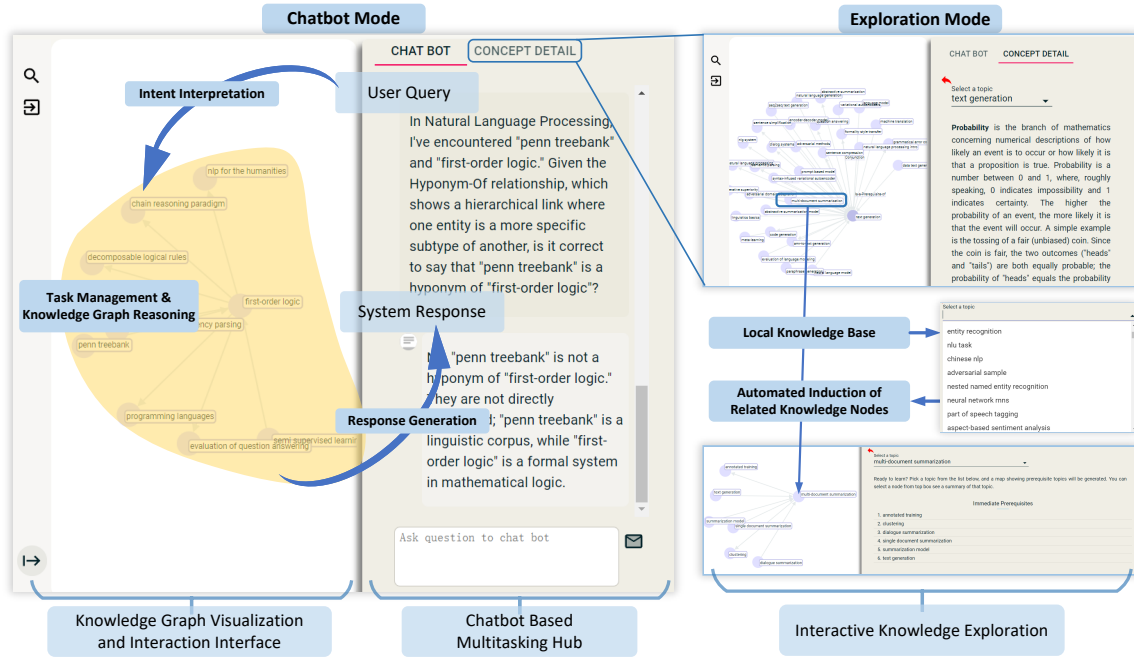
Chatbot Mode

Exploration Mode

CHAT BOT
CONCEPT DETAIL

Intent Interpretation

User Query

In Natural Language Processing, I've encountered "penn treebank" and "first-order logic." Given the Hyponym-Of relationship, which shows a hierarchical link where one entity is a more specific subtype of another, is it correct to say that "penn treebank" is a hyponym of "first-order logic"?

nlp for the humanities
chain reasoning paradigm
decomposable logical rules
first-order logic
Task Management & Knowledge Graph Reasoning
ency parsing
penn treebank
System Response
programming languages
Response Generation
evaluation of question answering
semi supervised learni

No, "penn treebank" is not a hyponym of "first-order logic." They are not directly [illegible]d; "penn treebank" is a linguistic corpus, while "first-order logic" is a formal system in mathematical logic.

Ask question to chat bot

Knowledge Graph Visualization and Interaction Interface

Chatbot Based Multitasking Hub

CHAT BOT
CONCEPT DETAIL
Select a topic
text generation

Probability is the branch of mathematics concerning numerical descriptions of how likely an event is to occur or how likely it is that a proposition is true. Probability is a number between 0 and 1, where, roughly speaking, 0 indicates impossibility and 1 indicates certainty. The higher the probability of an event, the more likely it is that the event will occur. A simple example is the tossing of a fair (unbiased) coin. Since the coin is fair, the two outcomes ("heads" and "tails") are both equally probable; the probability of "heads" equals the probability

multi-document summarization
text generation

Local Knowledge Base

Select a topic
entity recognition
nlu task
chinese nlp
adversarial sample
nested named entity recognition
neural network mns
part of speech tagging
aspect-based sentiment analysis

Automated Induction of Related Knowledge Nodes

Select a topic
multi-document summarization
Ready to learn? Pick a topic from the list below, and a map showing prerequisite topics will be generated. You can select a node from top box see a summary of that topic.
Immediate Prerequisites
1. annotated training
2. clustering
3. dialogue summarization
4. single document summarization
5. summarization model
6. text generation

annotated training
text generation
multi-document summarization
summarization model
single document summarization
clustering
dialogue summarization

Interactive Knowledge Exploration